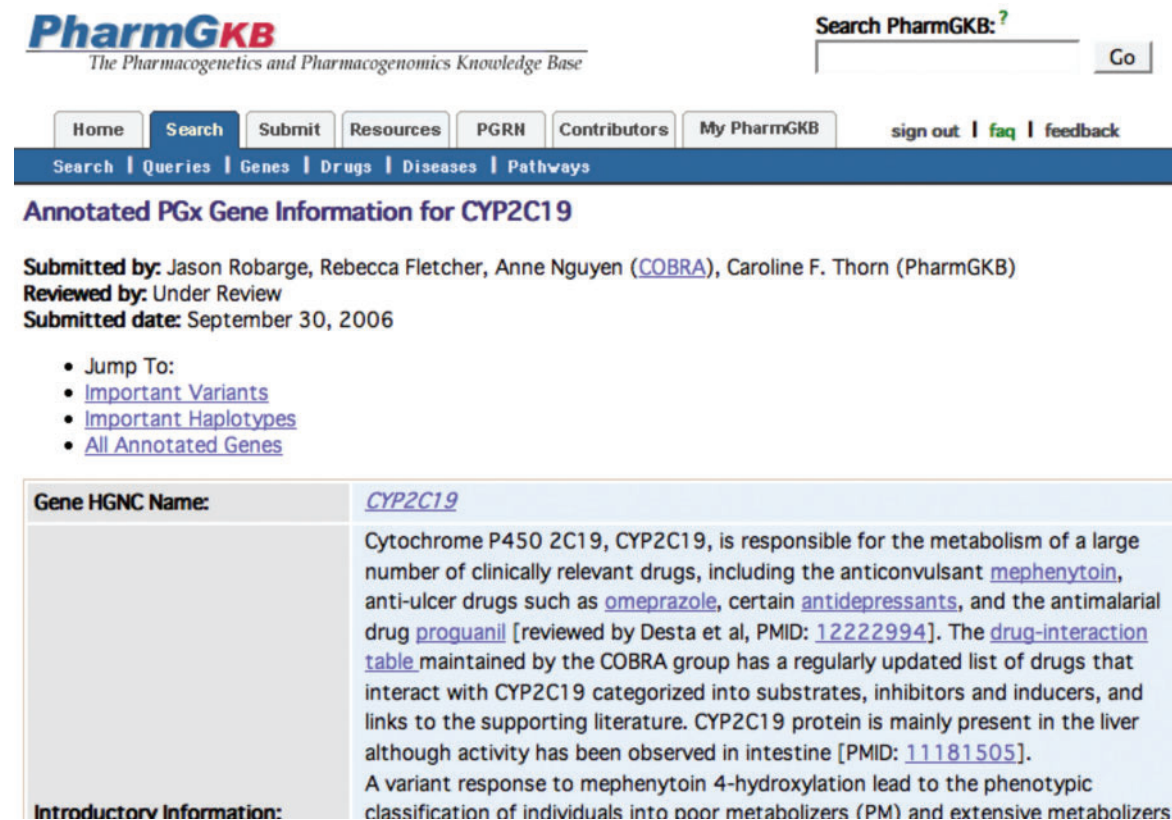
PharmGKB
The Pharmacogenetics and Pharmacogenomics Knowledge Base

Search PharmGKB: ?
Go

Home | Search | Submit | Resources | PGRN | Contributors | My PharmGKB

sign out | faq | feedback

Search | Queries | Genes | Drugs | Diseases | Pathways

Annotated PGx Gene Information for CYP2C19

Submitted by: Jason Robarge, Rebecca Fletcher, Anne Nguyen (COBRA), Caroline F. Thorn (PharmGKB)
Reviewed by: Under Review
Submitted date: September 30, 2006

- Jump To:
- Important Variants
- Important Haplotypes
- All Annotated Genes

| Gene HGNC Name: | CYP2C19 |
|---|---|
| Introductory Information: | Cytochrome P450 2C19, CYP2C19, is responsible for the metabolism of a large number of clinically relevant drugs, including the anticonvulsant mephenytoin, anti-ulcer drugs such as omeprazole, certain antidepressants, and the antimalarial drug proguanil [reviewed by Desta et al, PMID: 12222994]. The drug-interaction table maintained by the COBRA group has a regularly updated list of drugs that interact with CYP2C19 categorized into substrates, inhibitors and inducers, and links to the supporting literature. CYP2C19 protein is mainly present in the liver although activity has been observed in intestine [PMID: 11181505]. A variant response to mephenytoin 4-hydroxylation lead to the phenotypic classification of individuals into poor metabolizers (PM) and extensive metabolizers |